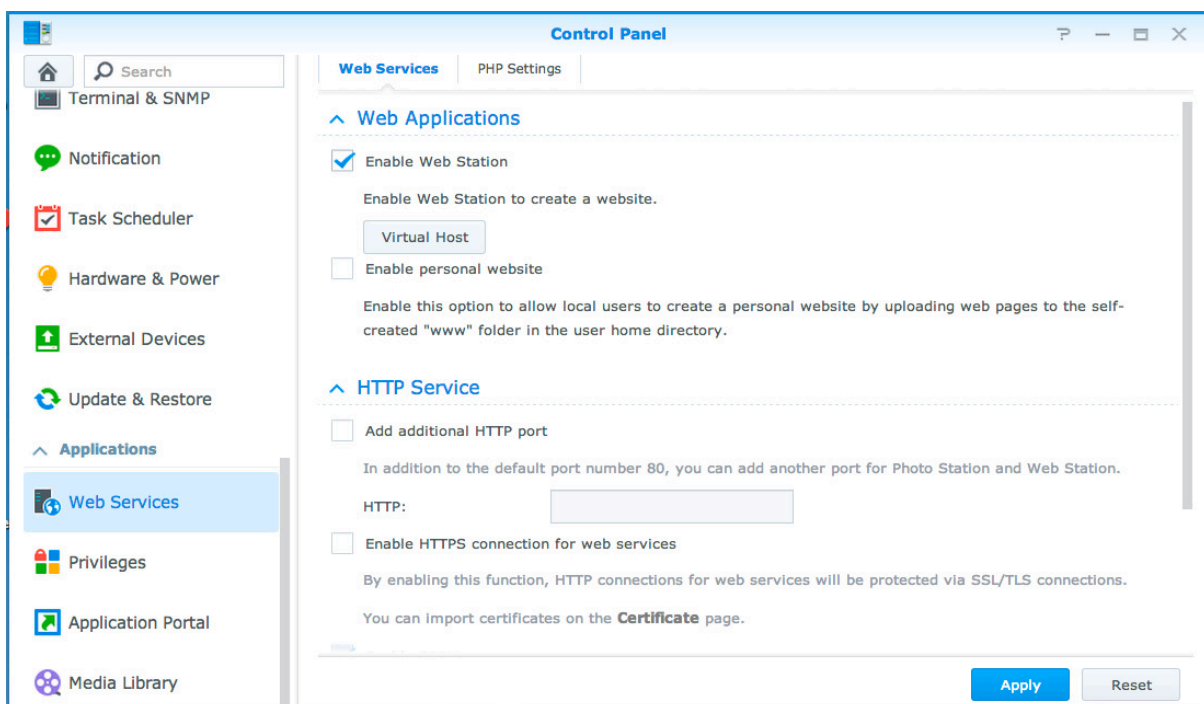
Control Panel

? — □ ✕

Search

Terminal & SNMP

Notification

Task Scheduler

Hardware & Power

External Devices

Update & Restore

Applications

Web Services

Privileges

Application Portal

Media Library

Web Services | PHP Settings

Web Applications

Enable Web Station

Enable Web Station to create a website.

Virtual Host

Enable personal website

Enable this option to allow local users to create a personal website by uploading web pages to the self-created "www" folder in the user home directory.

HTTP Service

Add additional HTTP port

In addition to the default port number 80, you can add another port for Photo Station and Web Station.

HTTP:

Enable HTTPS connection for web services

By enabling this function, HTTP connections for web services will be protected via SSL/TLS connections.

You can import certificates on the **Certificate** page.

Apply

Reset